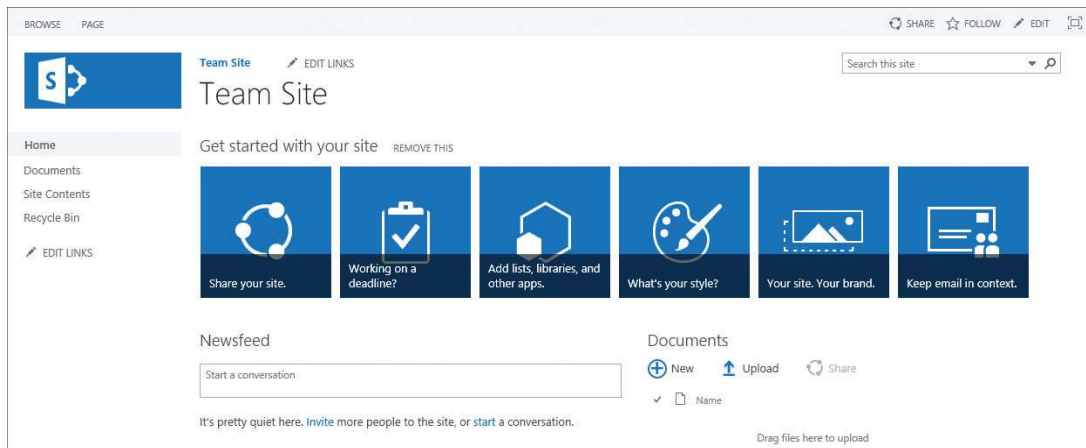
BROWSE PAGE

SHARE FOLLOW EDIT

Team Site EDIT LINKS

Team Site

Search this site

Home
Documents
Site Contents
Recycle Bin

EDIT LINKS

Get started with your site REMOVE THIS

Share your site.

Working on a deadline?

Add lists, libraries, and other apps.

What's your style?

Your site. Your brand.

Keep email in context.

Newsfeed

Start a conversation

It's pretty quiet here. Invite more people to the site, or start a conversation.

Documents

New Upload Share

Name

Drag files here to upload